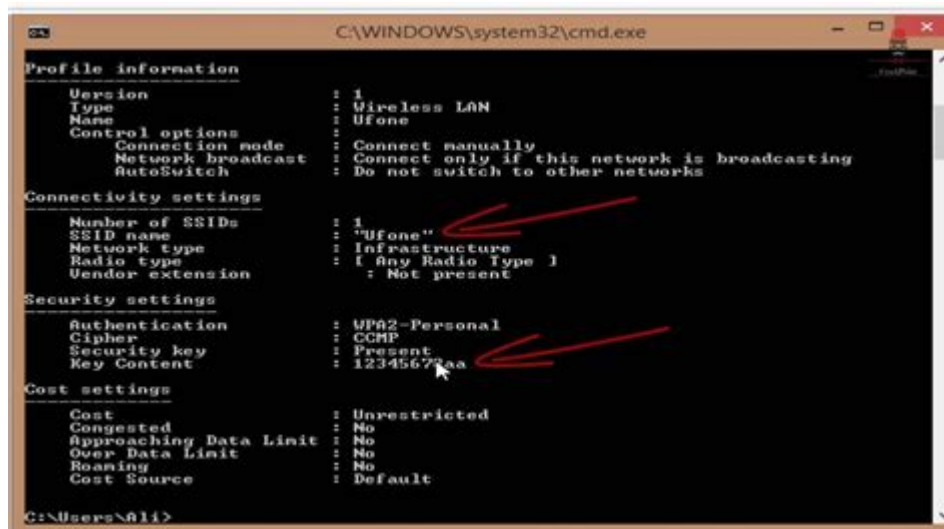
C:\WINDOWS\system32\cmd.exe

Profile information
-------------------
Version : 1
Type : Wireless LAN
Name : Ufone
Control options :
Connection mode : Connect manually
Network broadcast : Connect only if this network is broadcasting
AutoSwitch : Do not switch to other networks

Connectivity settings
---------------------
Number of SSIDs : 1
SSID name : "Ufone"
Network type : Infrastructure
Radio type : [ Any Radio Type ]
Vendor extension : Not present

Security settings
-----------------
Authentication : WPA2-Personal
Cipher : CCMP
Security key : Present
Key Content : 12345678aa

Cost settings
-------------
Cost : Unrestricted
Congested : No
Approaching Data Limit : No
Over Data Limit : No
Roaming : No
Cost Source : Default

C:\Users\Ali>